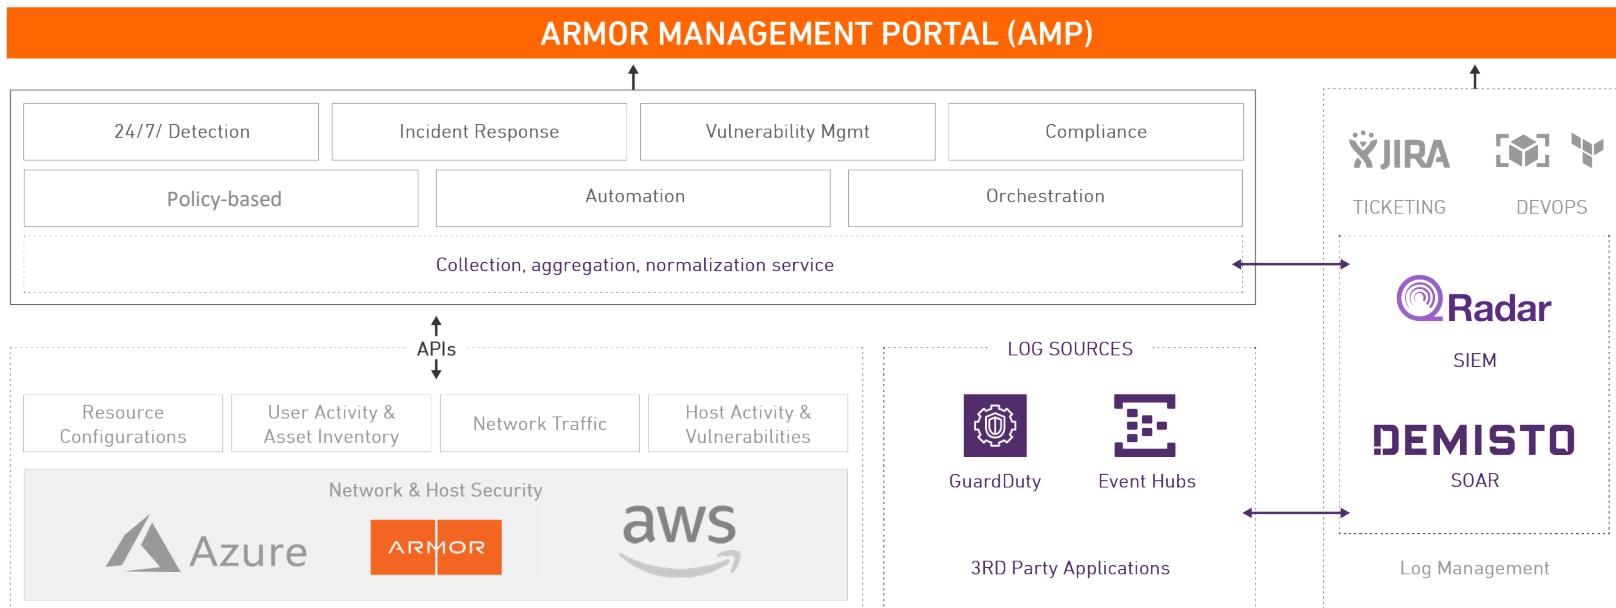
ARMOR MANAGEMENT PORTAL (AMP)

24/7/ Detection

Incident Response

Vulnerability Mgmt

Compliance

Policy-based

Automation

Orchestration

Collection, aggregation, normalization service

JIRA

TICKETING

DEVOPS

Radar

SIEM

DEMISTO

SOAR

Log Management

APIs

Resource Configurations

User Activity & Asset Inventory

Network Traffic

Host Activity & Vulnerabilities

Network & Host Security

Azure

ARMOR

aws

LOG SOURCES

GuardDuty

Event Hubs

3RD Party Applications